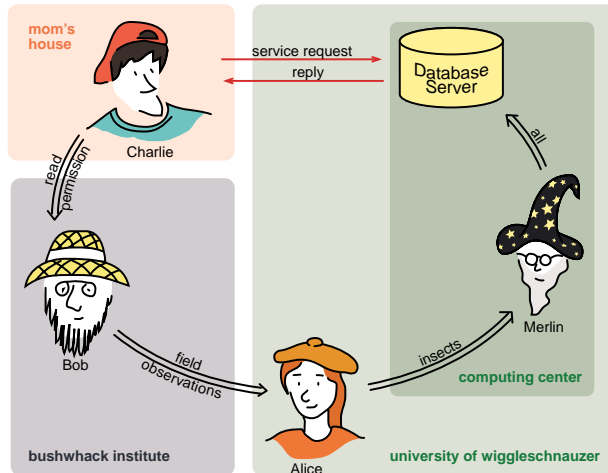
mom's house

Charlie

service request

reply

Database Server

all

read permission

Merlin

computing center

Bob

field observations

insects

Alice

bushwhack institute

university of wiggleschnauzer